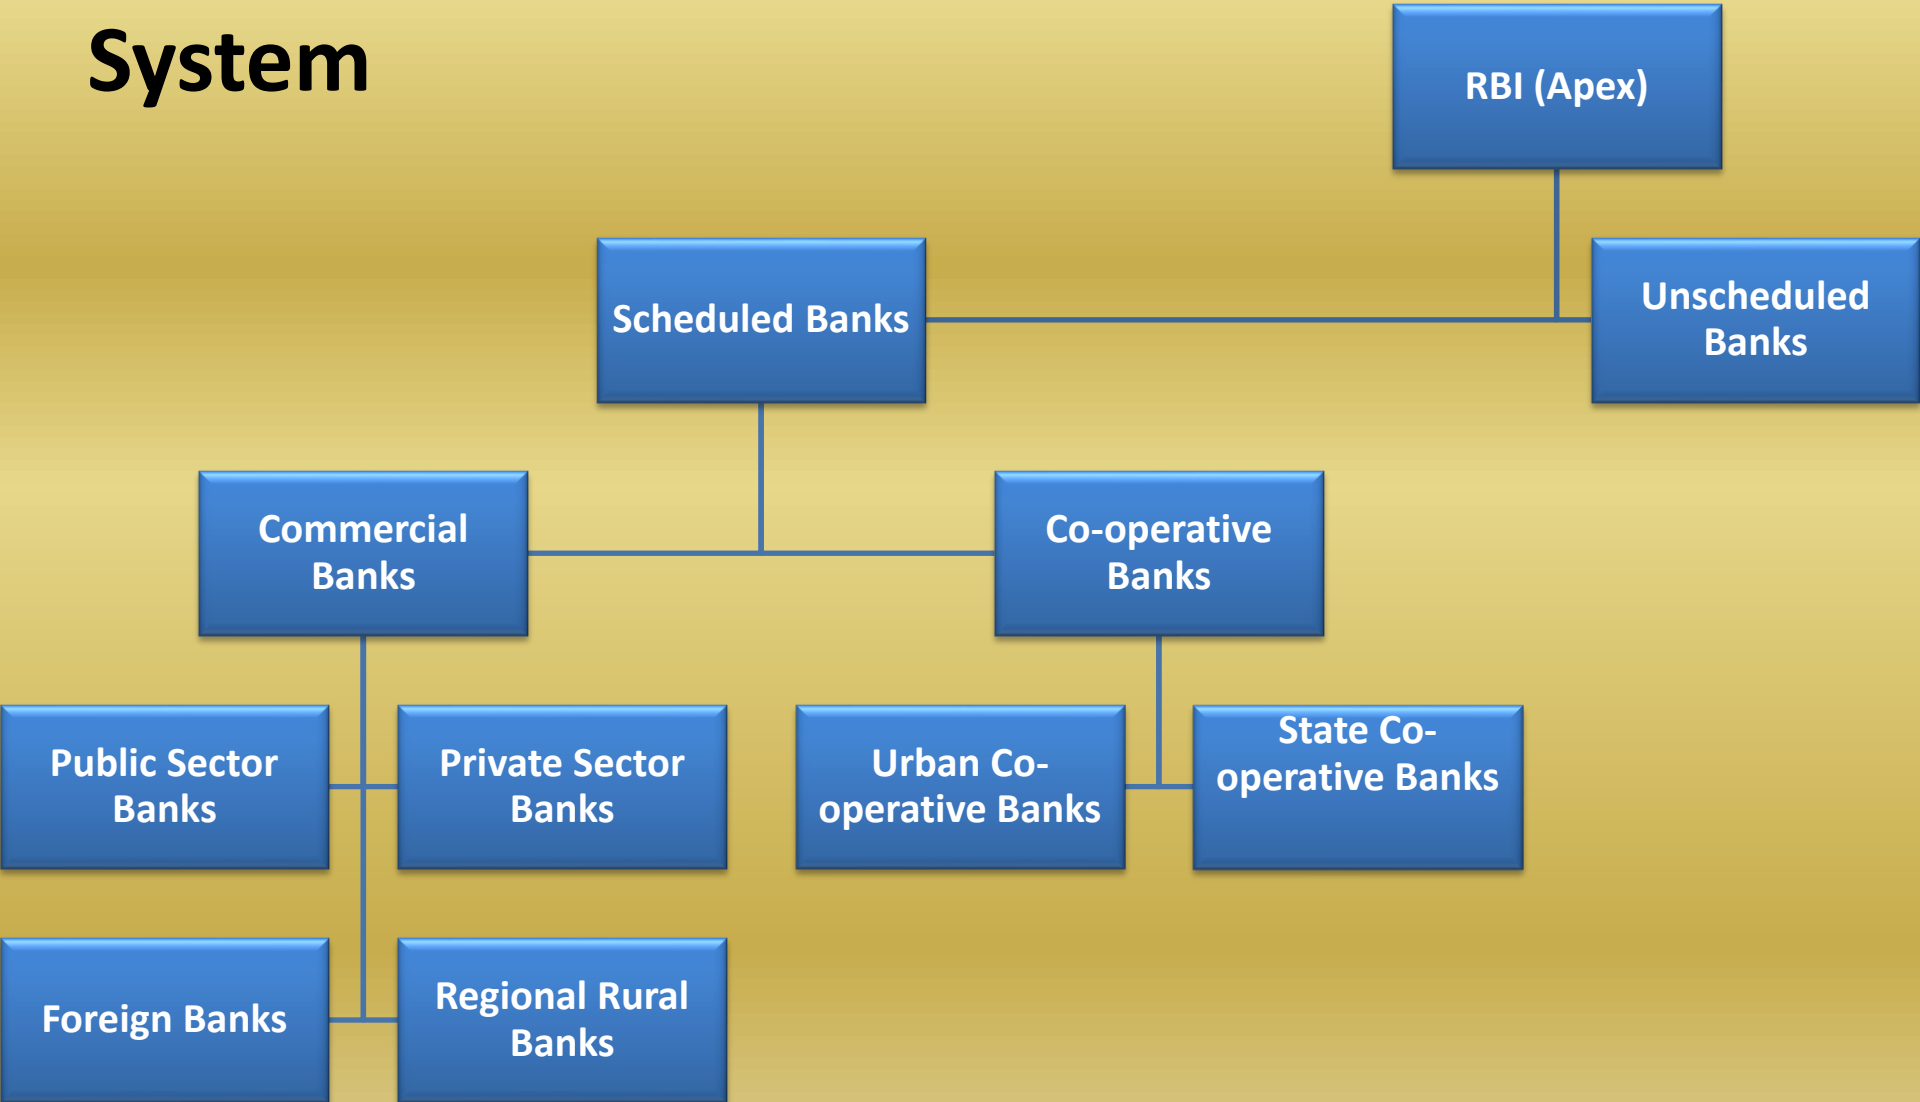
System

RBI (Apex)

Scheduled Banks

Unscheduled Banks

Commercial Banks

Co-operative Banks

Public Sector Banks

Private Sector Banks

Urban Co-operative Banks

State Co-operative Banks

Foreign Banks

Regional Rural Banks